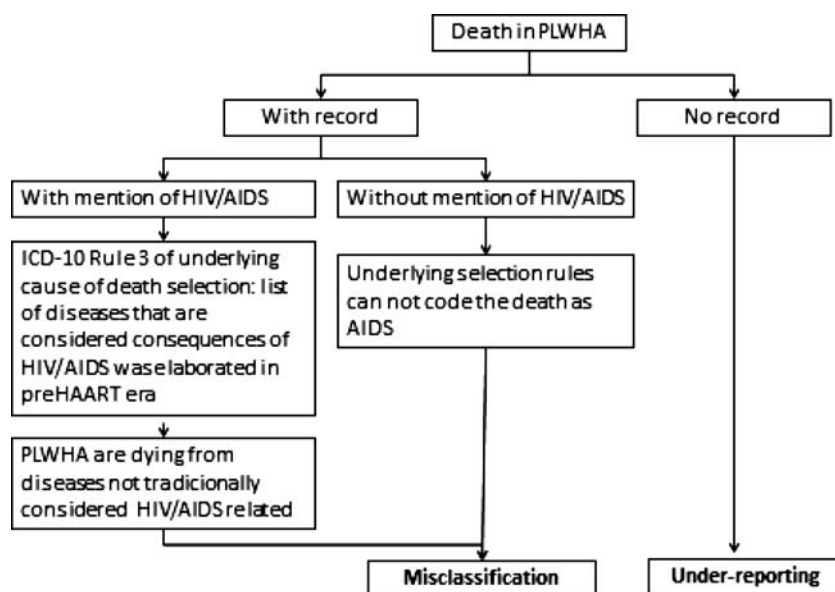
Death in PLWHA

With record

No record

With mention of HIV/AIDS

Without mention of HIV/AIDS

ICD-10 Rule 3 of underlying cause of death selection: list of diseases that are considered consequences of HIV/AIDS was elaborated in preHAART era

Underlying selection rules can not code the death as AIDS

PLWHA are dying from diseases not tradicionally considered HIV/AIDS related

Misclassification

Under-reporting